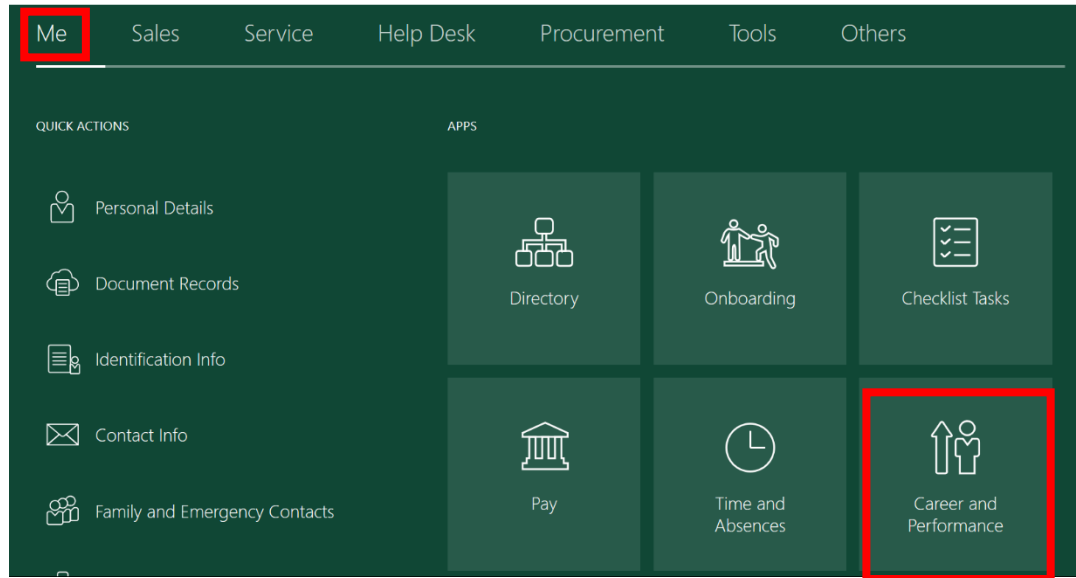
Me Sales Service Help Desk Procurement Tools Others

QUICK ACTIONS

Personal Details

Document Records

Identification Info

Contact Info

Family and Emergency Contacts

APPS

Directory

Onboarding

Checklist Tasks

Pay

Time and Absences

Career and Performance